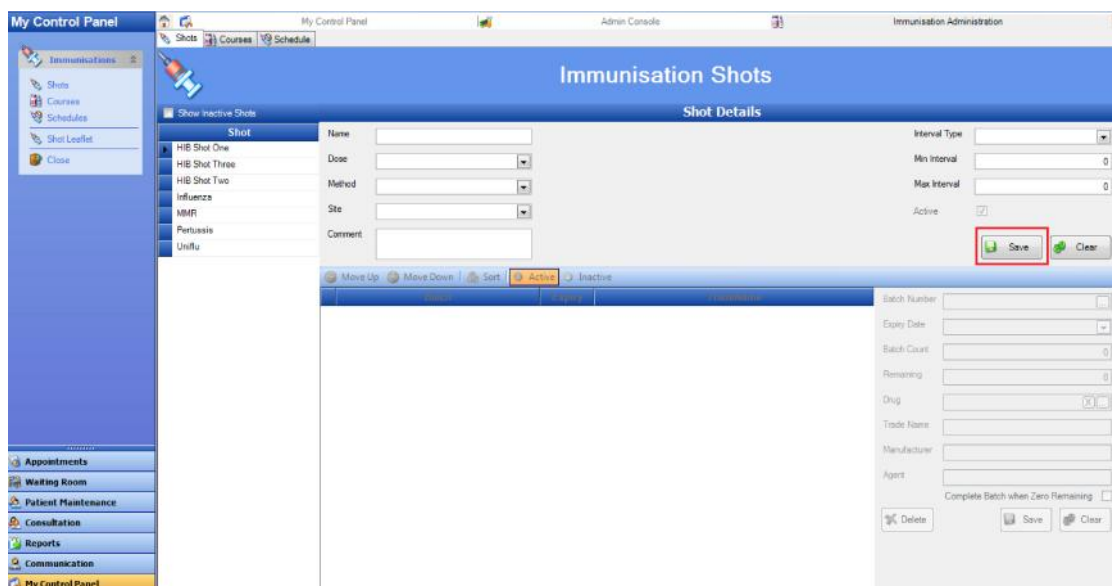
My Control Panel

Immunisations
Shots
Courses
Schedules
Shot Leaflet
Close

Appointments
Waiting Room
Patient Maintenance
Consultation
Reports
Communication
My Control Panel

My Control Panel
Admin Console
Immunisation Administration

Shots
Courses
Schedule

Immunisation Shots

Show Inactive Shots

Shot Details

| Shot |
|---|
| HIB Shot One |
| HIB Shot Three |
| HIB Shot Two |
| Influenza |
| MMR |
| Pertussis |
| Uniflu |

Name
Dose
Method
Site
Comment

Interval Type
Min Interval 0
Max Interval 0
Active

Save
Clear

Move Up
Move Down
Sort
Active
Inactive

| Batch | Expiry | Tradename |
|---|---|---|

Batch Number
Expiry Date
Batch Count 0
Remaining 0
Drug
Trade Name
Manufacturer
Agent
Complete Batch when Zero Remaining

Delete
Save
Clear